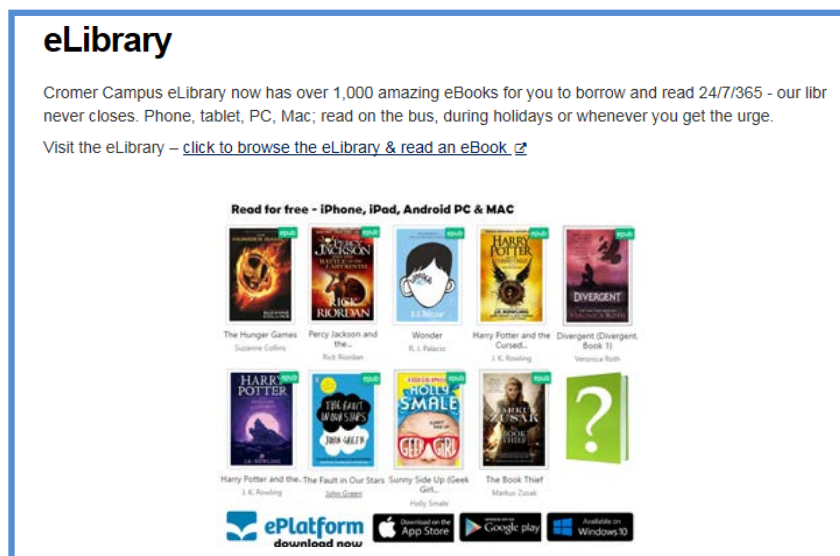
eLibrary

Cromer Campus eLibrary now has over 1,000 amazing eBooks for you to borrow and read 24/7/365 - our libr never closes. Phone, tablet, PC, Mac; read on the bus, during holidays or whenever you get the urge.

Visit the eLibrary – click to browse the eLibrary & read an eBook

Read for free - iPhone, iPad, Android PC & MAC

THE HUNGER GAMES SUZANNE COLLINS epub
PERCY JACKSON RICK RIORDAN epub
WONDER epub
HARRY POTTER epub
DIVERGENT VERONICA ROTH epub

The Hunger Games
Suzanne Collins

Percy Jackson and the...
Rick Riordan

Wonder
R. J. Palacio

Harry Potter and the Cursed...
J. K. Rowling

Divergent (Divergent, Book 1)
Veronica Roth

HARRY POTTER epub
THE FAULT IN OUR STARS JOHN GREEN epub
HOLLY SMALE GEEK GIRL epub
MARKUS ZUSAK THE BOOK THIEF epub
?

Harry Potter and the...
J. K. Rowling

The Fault in Our Stars
John Green

Sunny Side Up (Geek Girl...
Holly Smale

The Book Thief
Markus Zusak

ePlatform download now
Download on the App Store
GET IT ON Google play
Available on Windows10